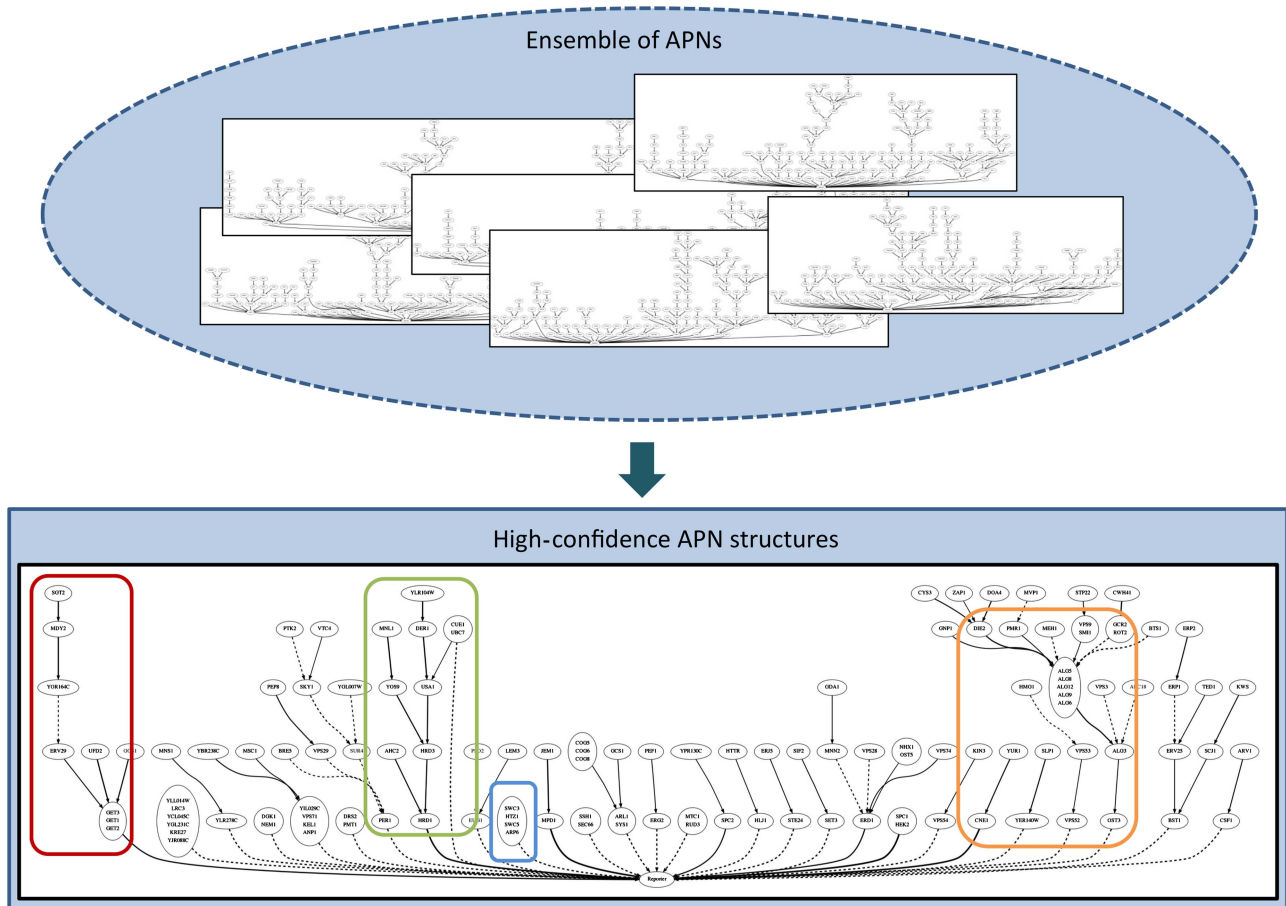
Ensemble of APNs

High-confidence APN structures

SGT2
MDY2
YOR164C
ERV29
UFD2
OCH1
GET3
GET1
GET2

MNS1
YBR238C
MSC1
BRE5
VPS29
PEP8
PTK2
VTC4
SKY1
YOL007W
SUR4
YLL014W
LRC3
YCL045C
YOL231C
KRE27
YIR088C
YLR278C
DGK1
NEM1
YIL029C
VPS71
KEL1
ANP1
DRS2
PMT1
PER1

YLR104W
MNL1
DER1
CUE1
UBC7
YOS9
USA1
AHC2
HRD3
HRD1
PMT2
LEM3
UBC1
SWC3
HTZ1
SWC5
ARP6
JEM1
MPD1
COQ5
COQ6
COQ8
SSH1
SEC66
OCS1
ARL1
SYS1
PEF1
ERO2
YPR130C
MTC1
RUD3
SPC2
HTTR
HLJ1
ERJ5
STE24
SIF2
SET3
ODA1
MNN2
VPS28
ERD1
NHX1
OST5
VPS74
SPC1
HSK2

CYS3
ZAP1
DOA4
MVP1
STP22
CWH41
GNP1
DIE2
PMR1
MEH1
VPS9
SMI1
OCR2
ROT2
BTS1
ERP2
ALG5
ALG8
ALG12
ALG9
ALG6
HMO1
VPS3
ALG10
ERP1
TED1
KWS
KIN3
YUR1
SLP1
VPS53
ALG3
ERV25
SCJ1
ARV1
VPS54
CNE1
YER140W
VPS52
OST3
BST1
CSF1

Reporter